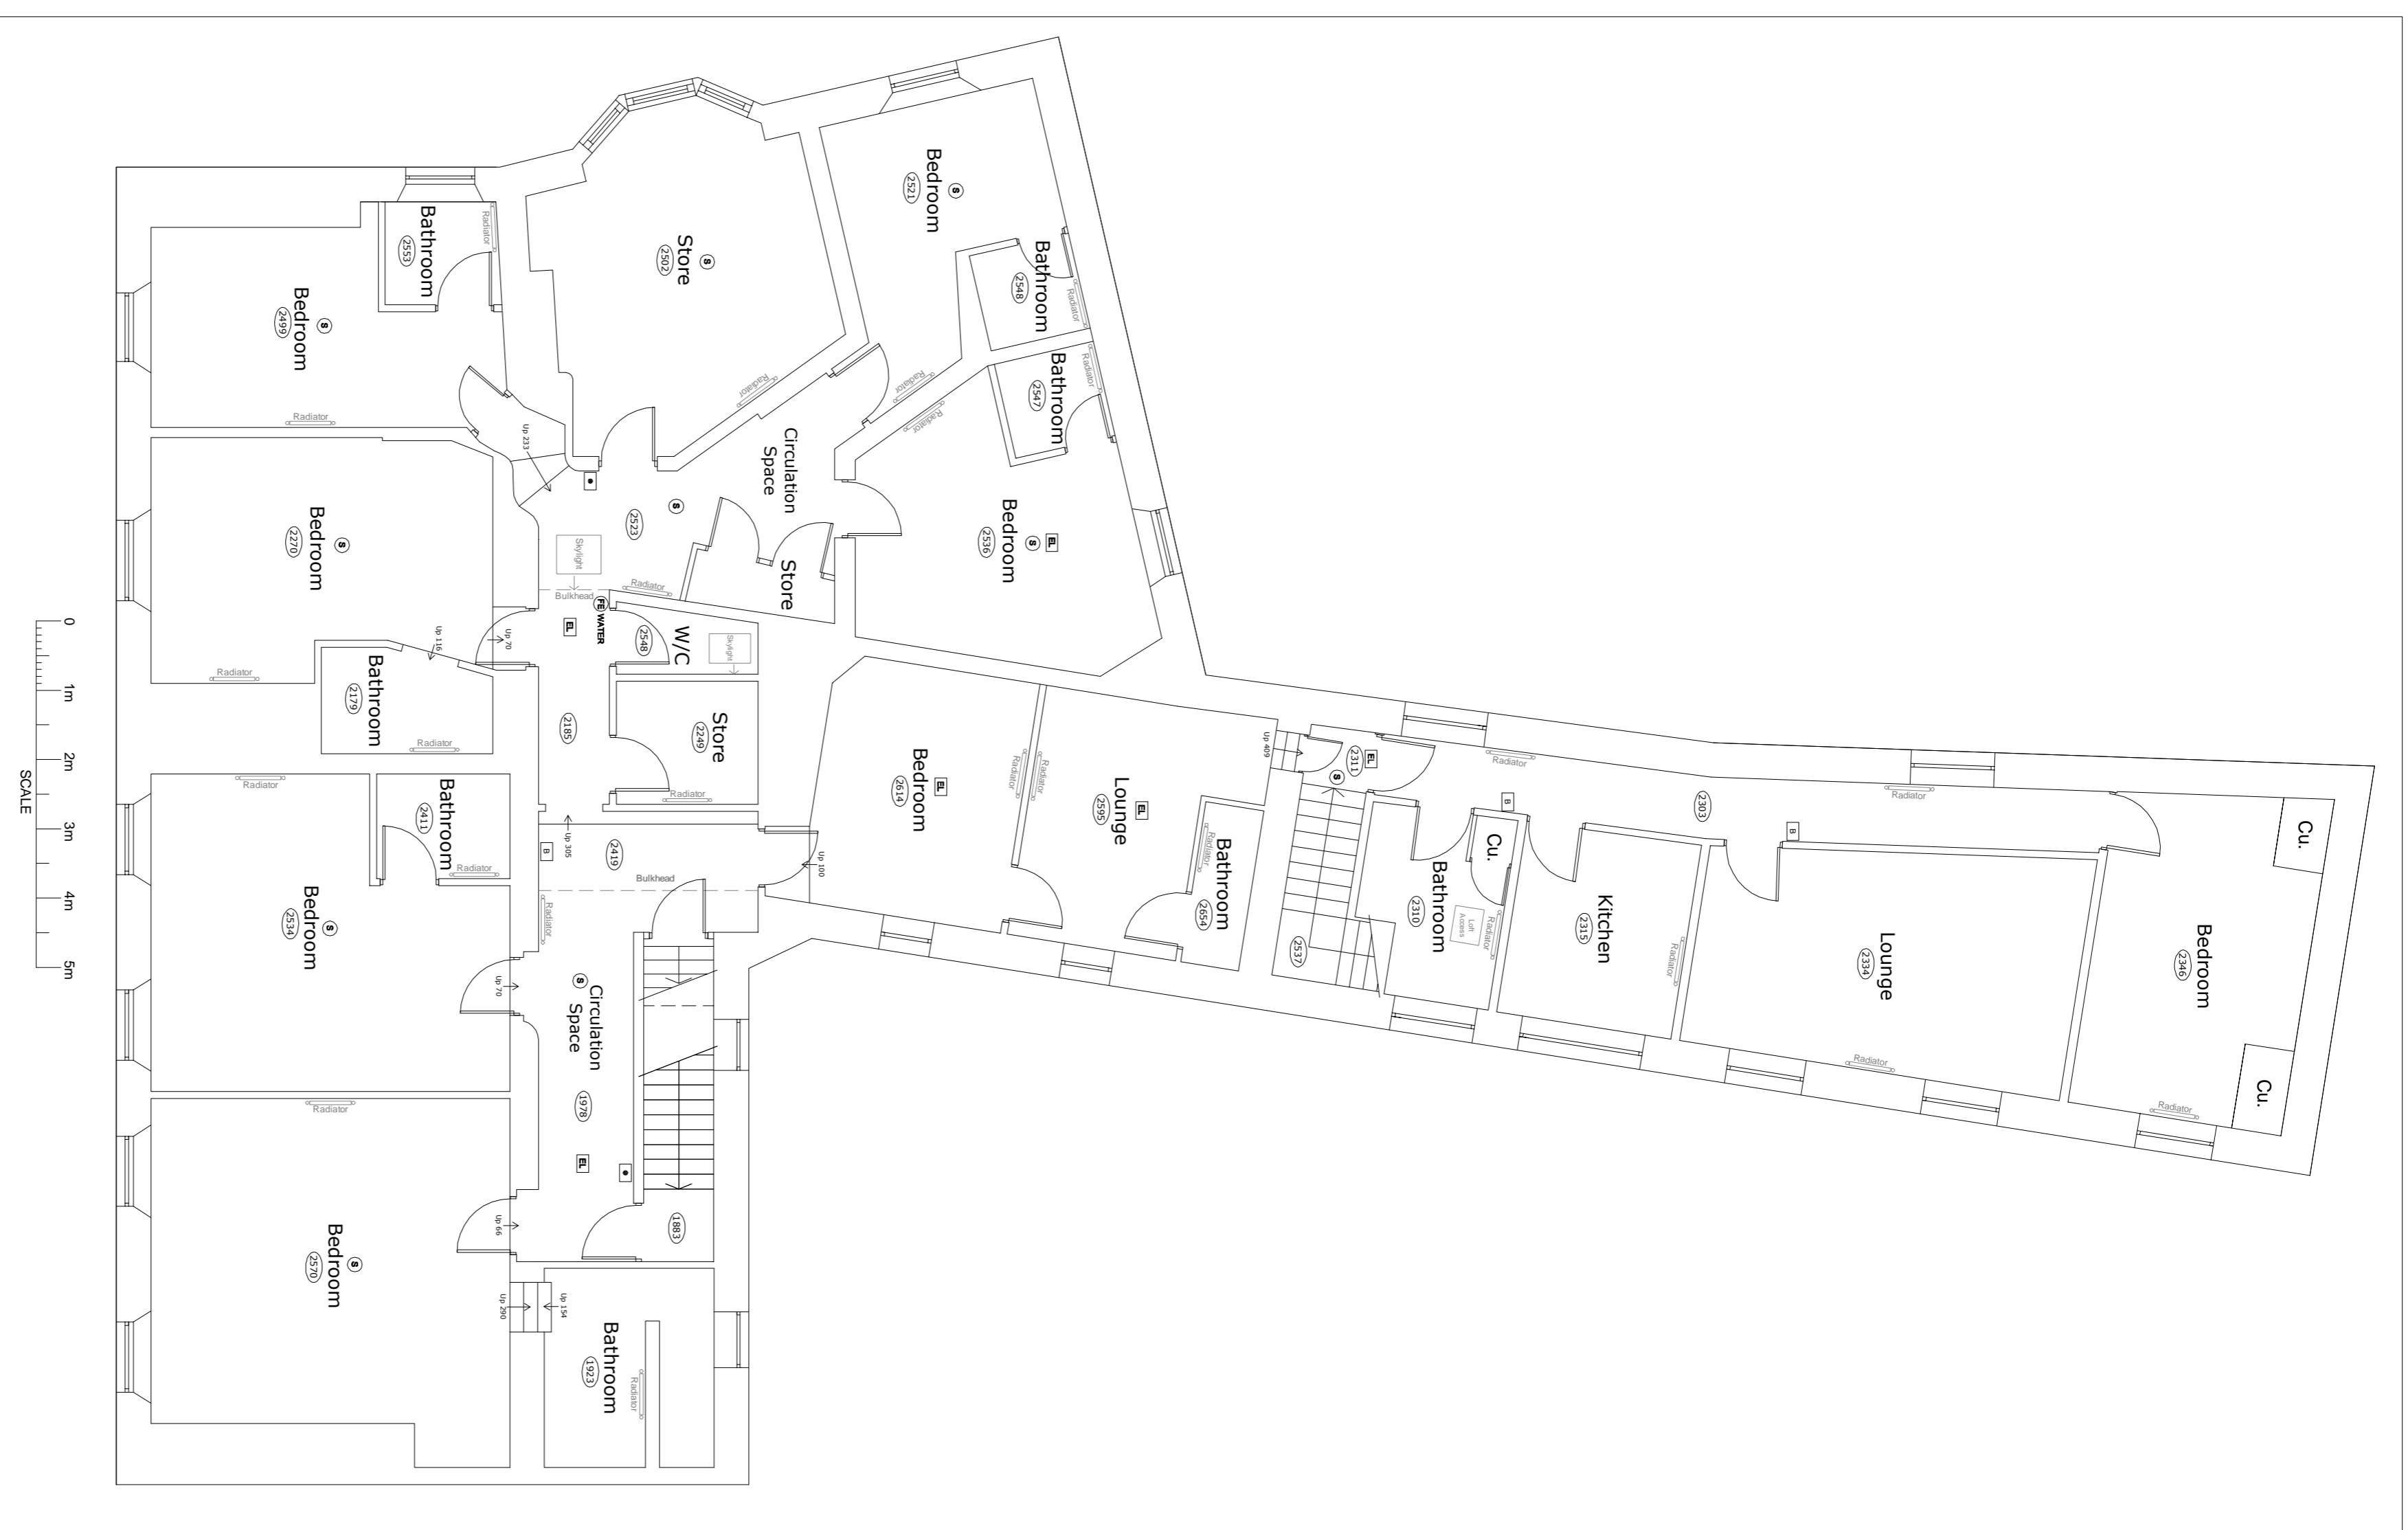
Bathroom
2553
Radiator
Bedroom
S
2499
Radiator
Store
S
2502
Radiator
Bedroom
S
2521
Bathroom
2548
Radiator
Bathroom
2547
Radiator
Radiator
Radiator
Circulation Space
S
2523
Up 233
Skylight
Bulkhead
Radiator
Store
Bedroom
S
EL
2536
Bedroom
S
2270
Radiator
Up 116
Up 70
EL
FE WATER
2548
W/C
Skylight
Bathroom
2179
Radiator
2185
Store
2249
Radiator
Bedroom
EL
2614
Radiator
Radiator
Lounge
EL
2595
Bathroom
Radiator
2654
Up 409
2311
EL
S
Radiator
2537
Bathroom
2310
Loft Access
Radiator
Cu.
B
Kitchen
2315
Radiator
2303
Radiator
B
Lounge
2334
Radiator
Cu.
Bedroom
2346
Cu.
Radiator
Radiator
Bathroom
2411
Radiator
Bedroom
S
2534
Up 305
B
2419
Bulkhead
Up 100
Radiator
Up 70
Circulation Space
S
1978
EL
Radiator
Bedroom
S
2570
Up 66
1883
Up 290
Up 154
Bathroom
1923
Radiator
SCALE
0
1m
2m
3m
4m
5m